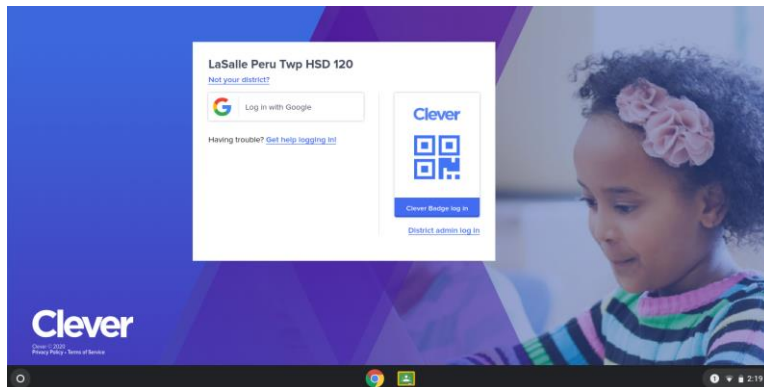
LaSalle Peru Twp HSD 120

Not your district?

G Log in with Google

Having trouble? Get help logging in!

Clever

Clever Badge log in

District admin log in

Clever

Clever © 2020
Privacy Policy • Terms of Service

2:19